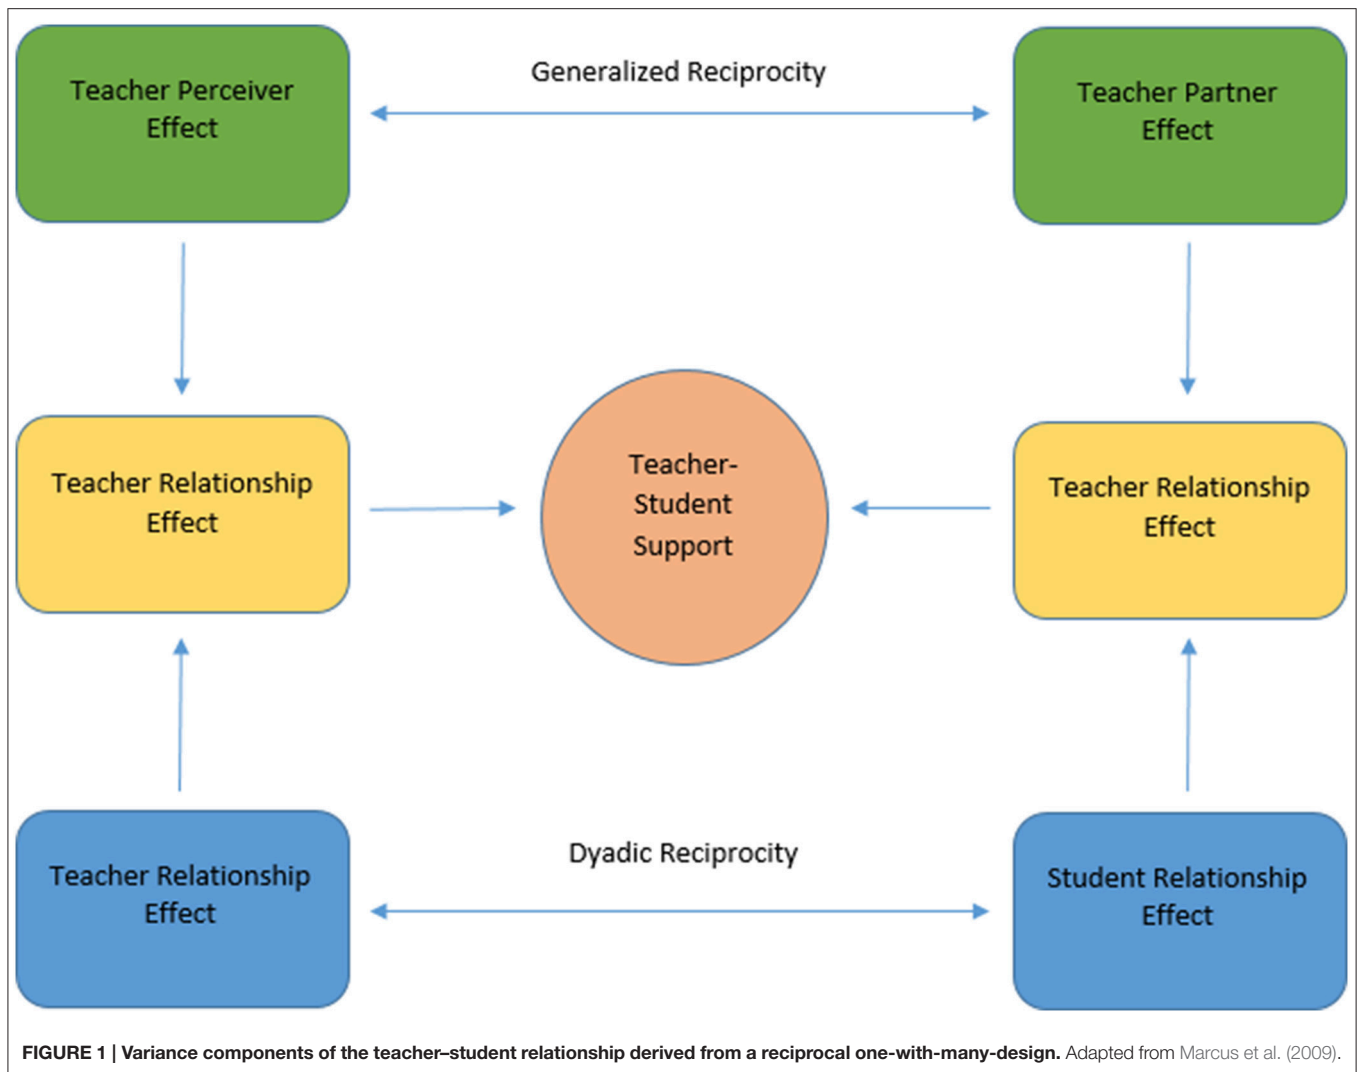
Teacher Perceiver Effect

Generalized Reciprocity

Teacher Partner Effect

Teacher Relationship Effect

Teacher-Student Support

Teacher Relationship Effect

Teacher Relationship Effect

Dyadic Reciprocity

Student Relationship Effect

FIGURE 1 | Variance components of the teacher–student relationship derived from a reciprocal one-with-many-design. Adapted from Marcus et al. (2009).